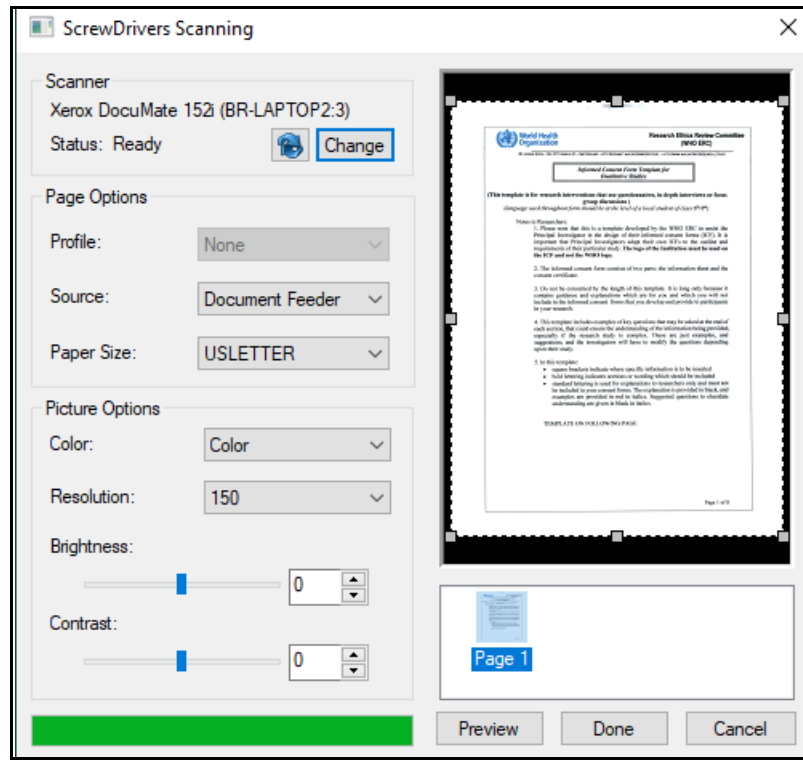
ScrewDrivers Scanning

Scanner
Xerox DocuMate 152i (BR-LAPTOP2:3)
Status: Ready
Change

Page Options
Profile: None
Source: Document Feeder
Paper Size: USLETTER

Picture Options
Color: Color
Resolution: 150
Brightness:
0
Contrast:
0

World Health Organization
Research Ethics Review Committee (WHO ERC)

Informed Consent Form Template for Qualitative Studies

(This template is for research interventions that use questionnaires, in-depth interviews or focus group discussions)

Notes to Researchers:

1. Please note that this is a template developed by the WHO ERC to assist the Principal Investigator in the design of their informed consent forms (ICF). It is important that Principal Investigators adapt their own ICFs to the outline and requirements of their particular study. The logo of the Institution must be used on the ICF and not the WHO logo.

2. The informed consent form consists of two parts: the information sheet and the consent certificate.

3. Do not be concerned by the length of this template. It is long only because it contains guidance and explanations which are for you and which you will not include in the informed consent forms that you develop and provide to participants in your research.

4. This template includes examples of key questions that may be asked at the end of each section, that could ensure the understanding of the information being provided, especially if the research study is complex. These are just examples, and suggestions, and the investigators will have to modify the questions depending upon their study.

5. In this template:
• square brackets indicate where specific information is to be inserted
• bold lettering indicates sections or wording which should be included
• standard lettering is used for explanations to researchers only and must not be included in your consent forms. The explanation is provided in black, and examples are provided in red in italics. Suggested questions to elucidate understanding are given in black in italics.

TEMPLATE ON FOLLOWING PAGE

Page 1 of 8

Page 1

Preview
Done
Cancel